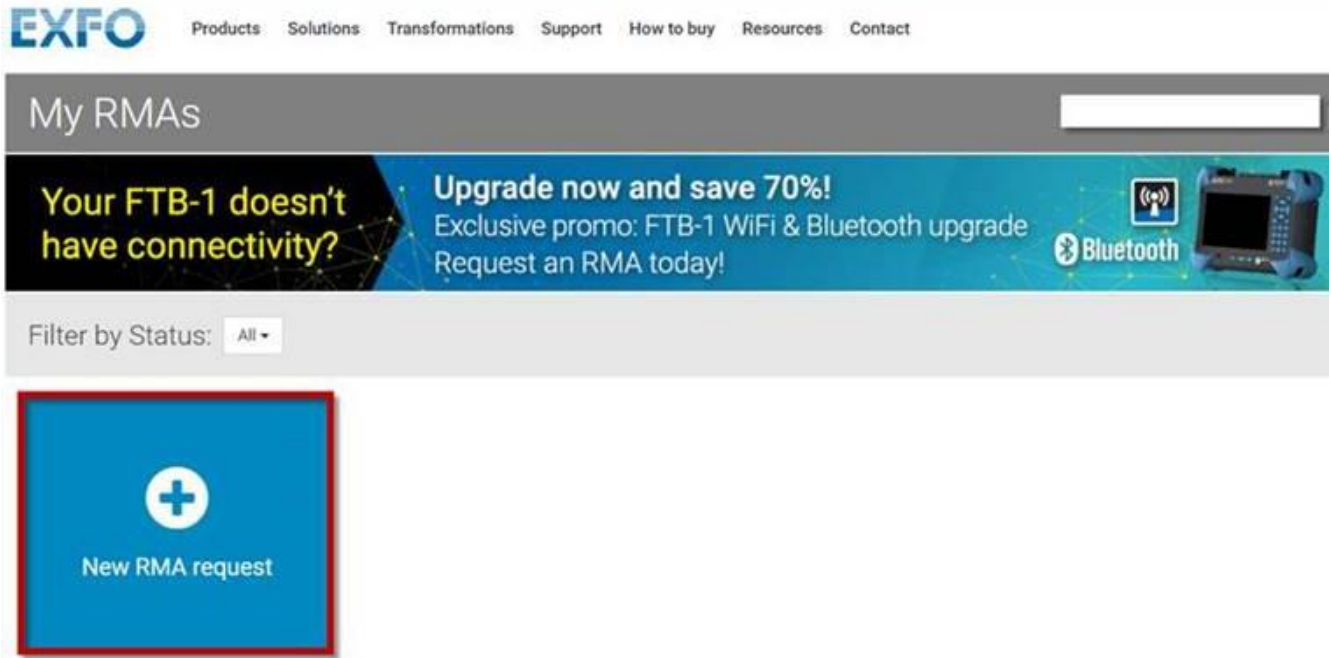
EXFO Products Solutions Transformations Support How to buy Resources Contact

My RMAs

Your FTB-1 doesn't have connectivity?

Upgrade now and save 70%!
Exclusive promo: FTB-1 WiFi & Bluetooth upgrade
Request an RMA today!

Bluetooth

Filter by Status: All

New RMA request